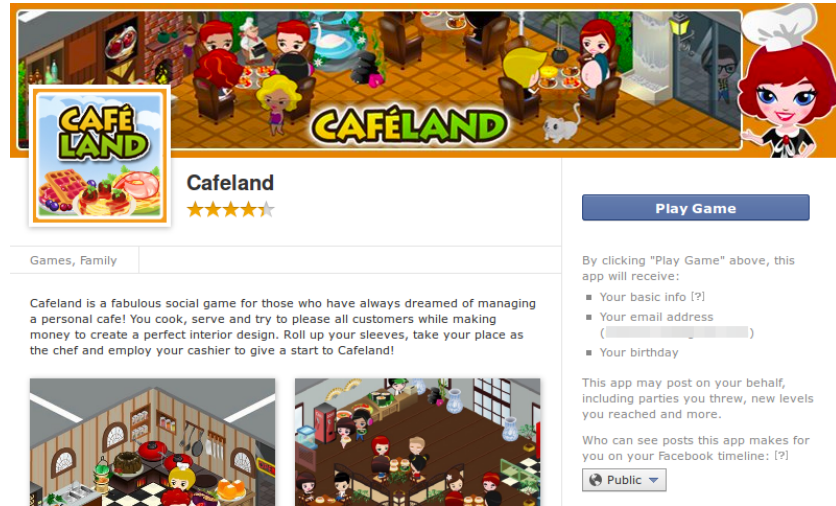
CAFÉLAND

CAFÉ LAND

Cafeland

Games, Family

Cafeland is a fabulous social game for those who have always dreamed of managing a personal cafe! You cook, serve and try to please all customers while making money to create a perfect interior design. Roll up your sleeves, take your place as the chef and employ your cashier to give a start to Cafeland!

Play Game

By clicking "Play Game" above, this app will receive:

- Your basic info [?]
- Your email address ([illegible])
- Your birthday

This app may post on your behalf, including parties you threw, new levels you reached and more.

Who can see posts this app makes for you on your Facebook timeline: [?]

Public